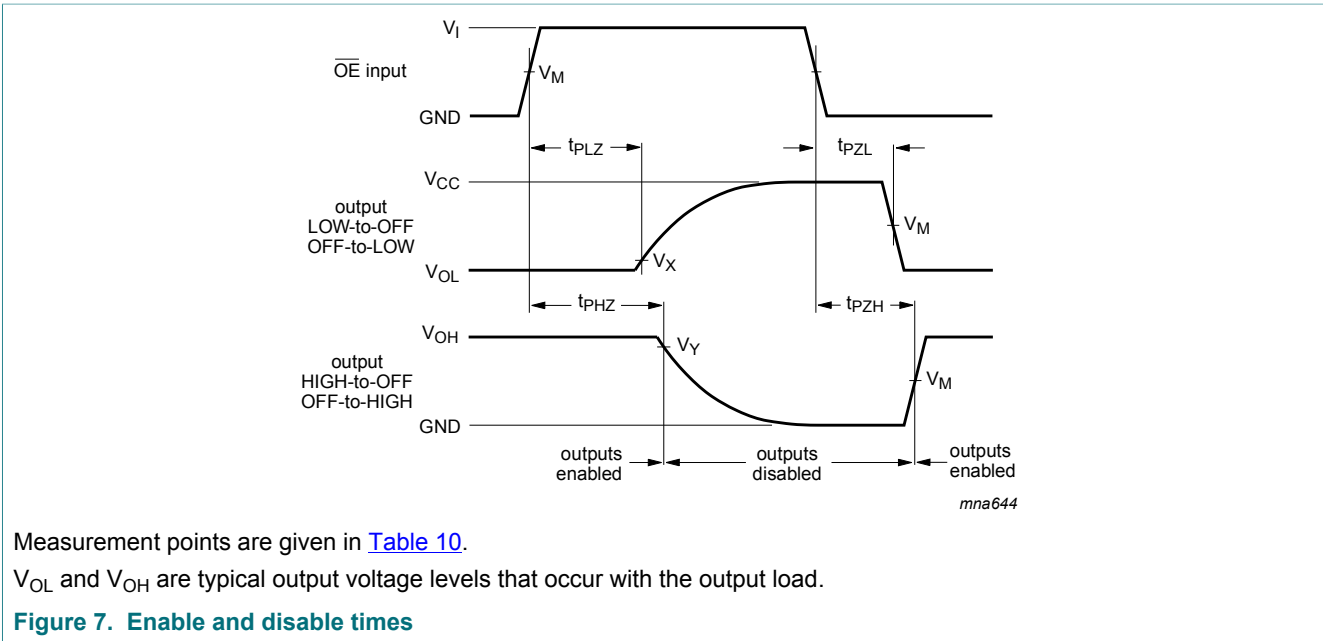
$V_I$

$\overline{OE}$ input

$V_M$

GND

$t_{PLZ}$

$t_{PZL}$

$V_{CC}$

output LOW-to-OFF OFF-to-LOW

$V_M$

$V_{OL}$

$V_X$

$t_{PHZ}$

$t_{PZH}$

$V_{OH}$

$V_Y$

output HIGH-to-OFF OFF-to-HIGH

$V_M$

GND

outputs enabled

outputs disabled

outputs enabled

mna644

Measurement points are given in Table 10.

$V_{OL}$ and $V_{OH}$ are typical output voltage levels that occur with the output load.

Figure 7. Enable and disable times